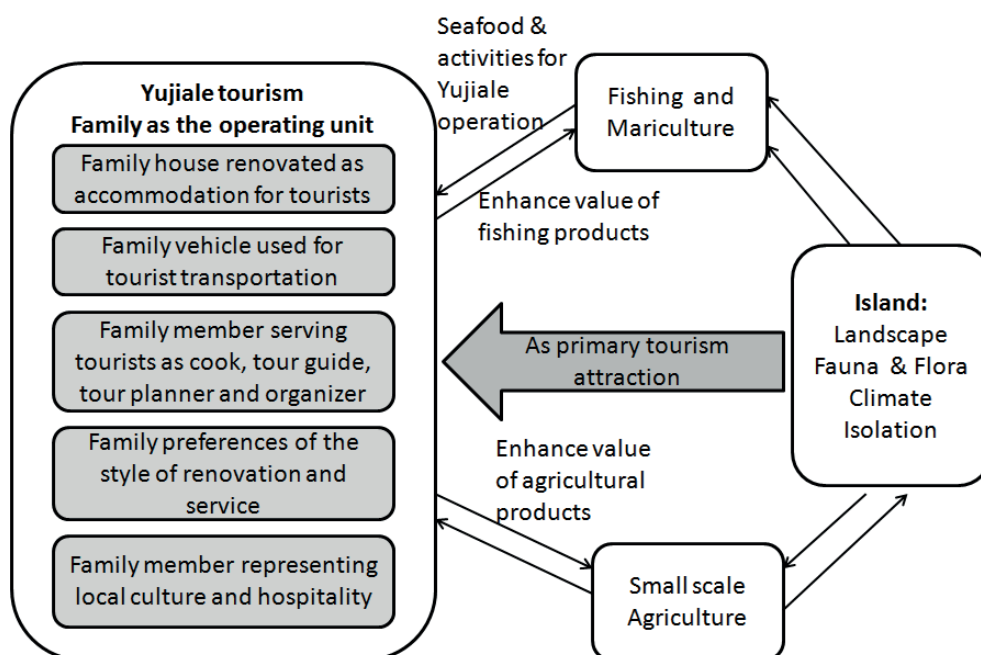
Yujiale tourism
Family as the operating unit

Family house renovated as accommodation for tourists

Family vehicle used for tourist transportation

Family member serving tourists as cook, tour guide, tour planner and organizer

Family preferences of the style of renovation and service

Family member representing local culture and hospitality

Seafood & activities for Yujiale operation

Fishing and Mariculture

Enhance value of fishing products

As primary tourism attraction

Island:
Landscape
Fauna & Flora
Climate
Isolation

Enhance value of agricultural products

Small scale Agriculture